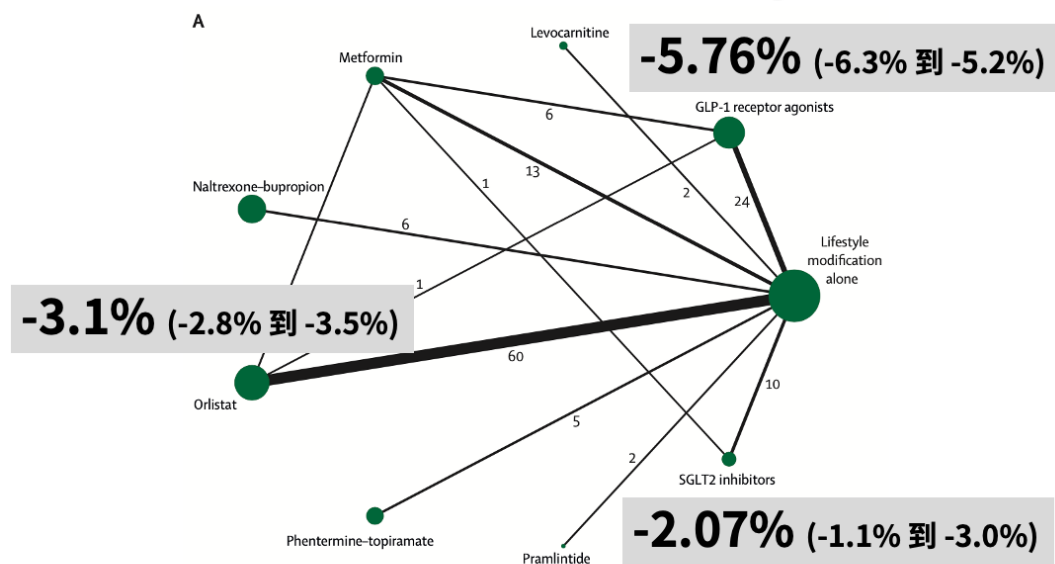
A

Levocarnitine

Metformin

-5.76% (-6.3% 到 -5.2%)

GLP-1 receptor agonists

6

13

1

Naltrexone–bupropion

2

24

6

Lifestyle modification alone

1

-3.1% (-2.8% 到 -3.5%)

60

10

Orlistat

5

2

SGLT2 inhibitors

Phentermine–topiramate

-2.07% (-1.1% 到 -3.0%)

Pramlintide